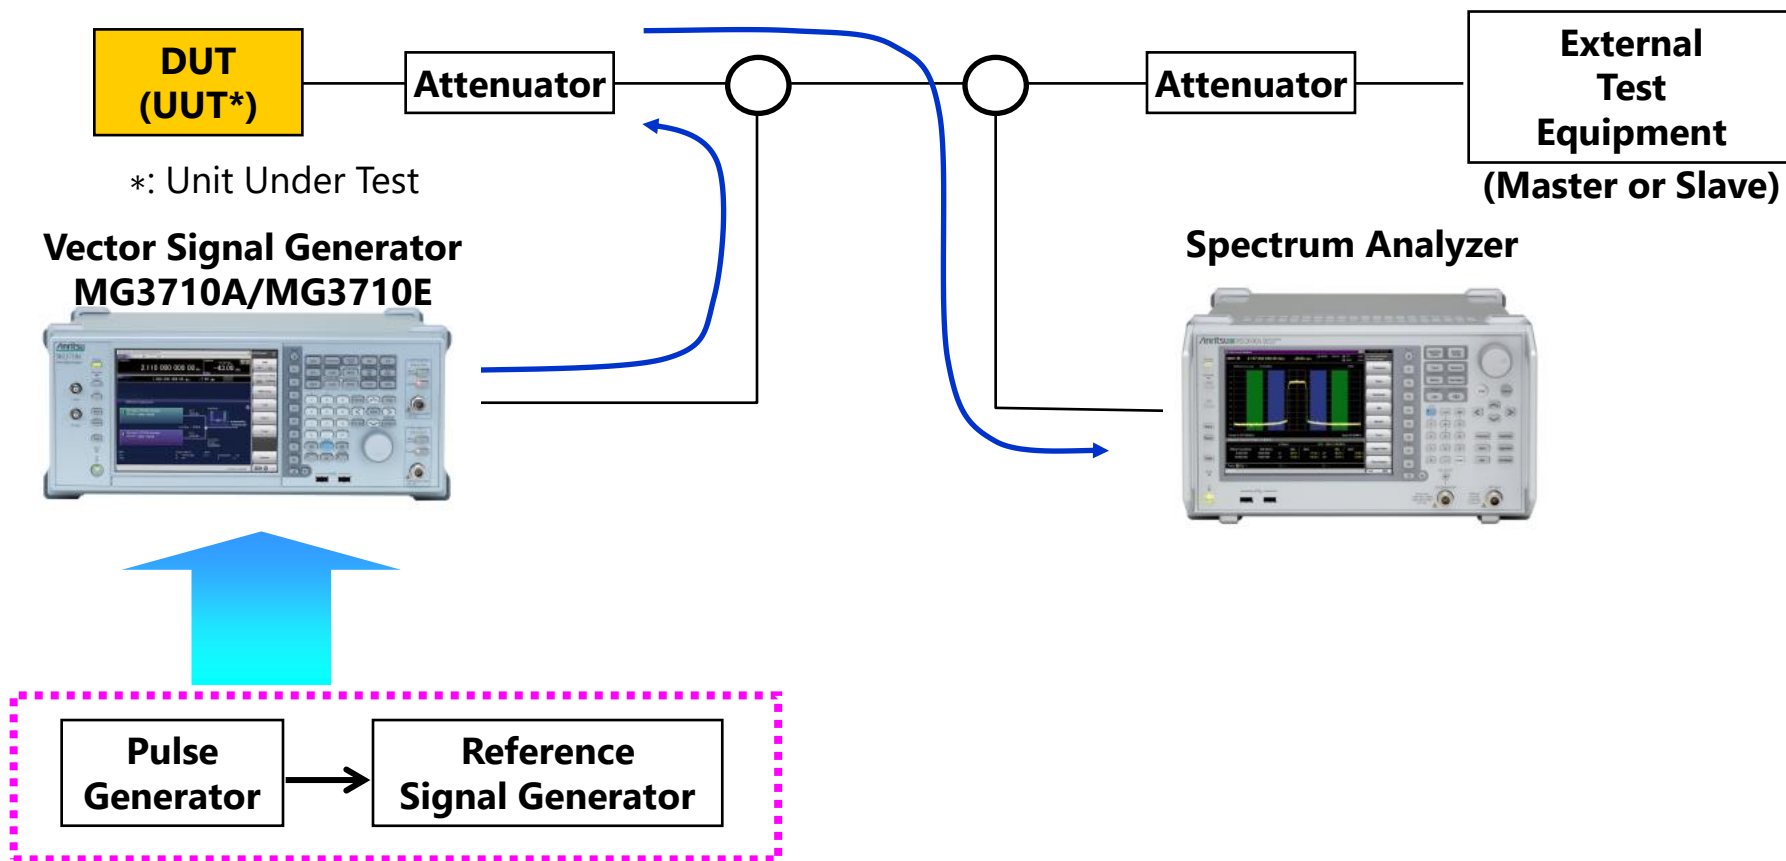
DUT
(UUT*)

Attenuator

Attenuator

External
Test
Equipment
(Master or Slave)

∗: Unit Under Test

Vector Signal Generator
MG3710A/MG3710E

Spectrum Analyzer

Pulse
Generator

Reference
Signal Generator